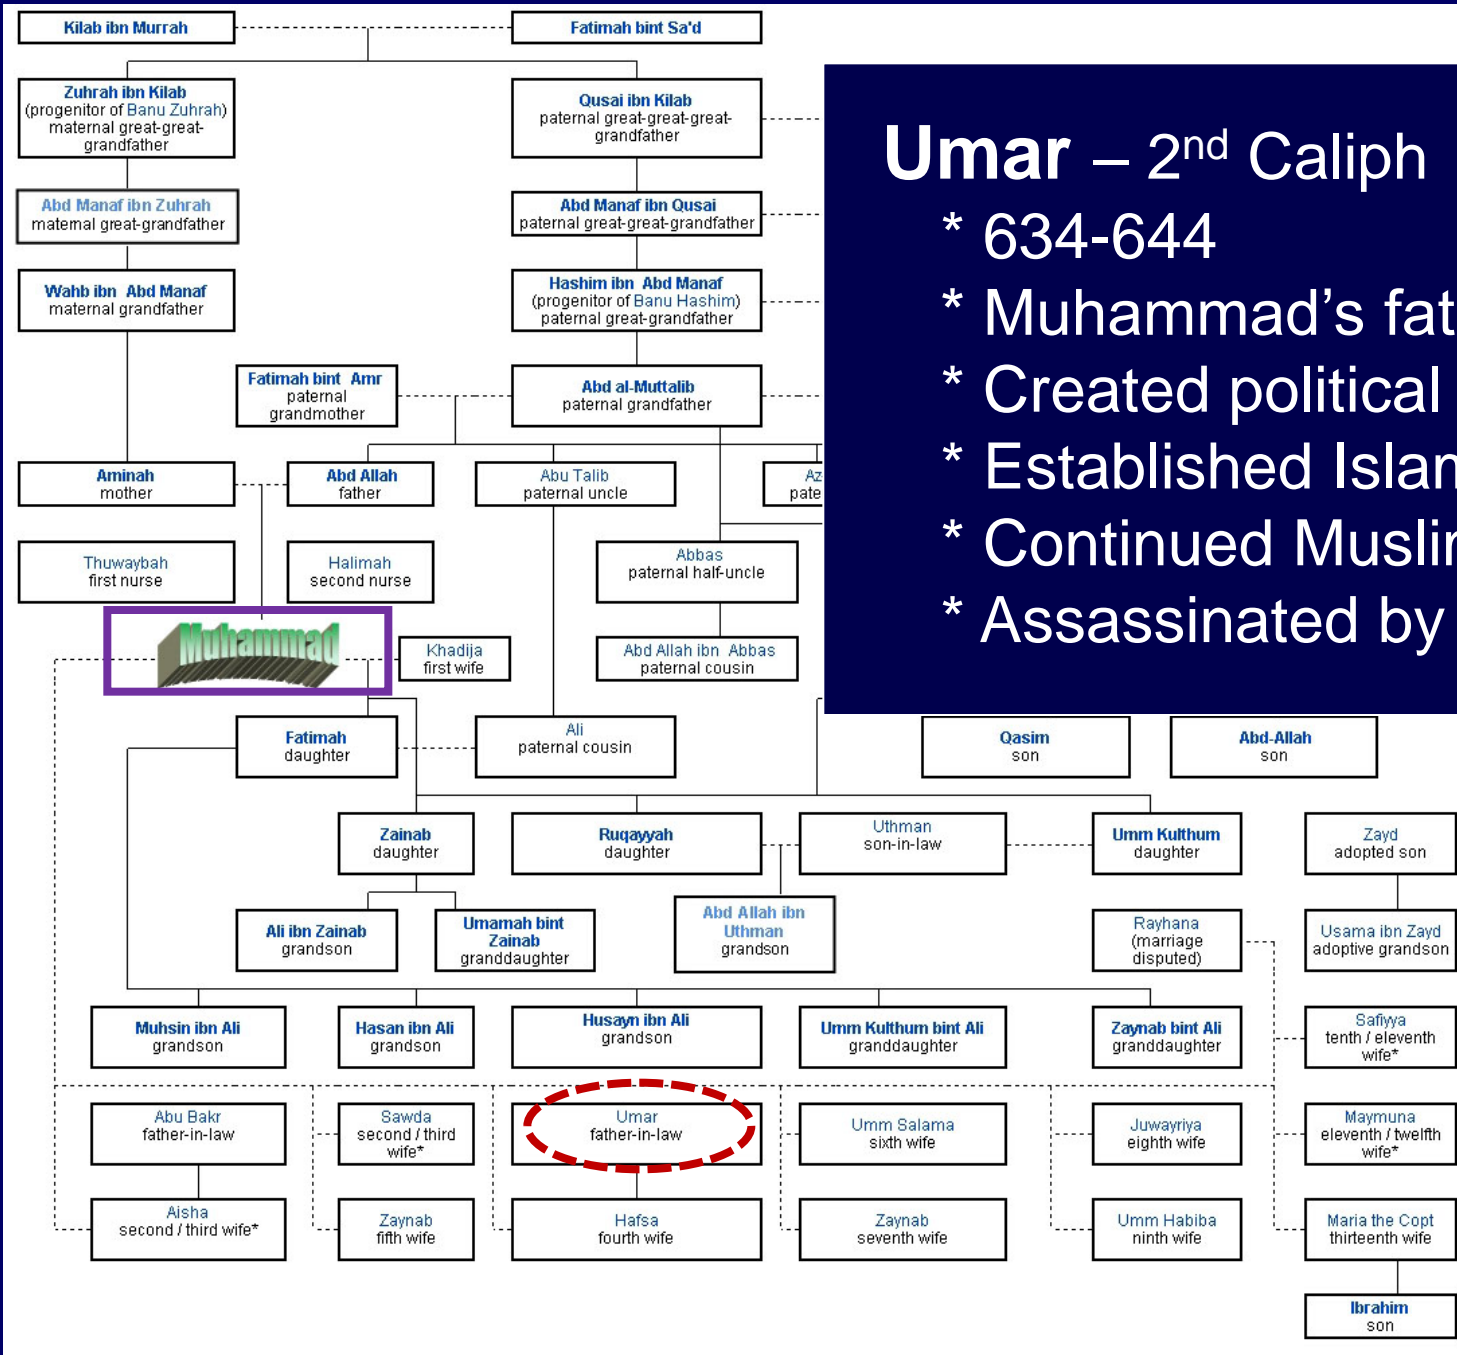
Kilab ibn Murrah

Fatimah bint Sa'd

Zuhrah ibn Kilab
(progenitor of Banu Zuhrah)
maternal great-great-grandfather

Qusai ibn Kilab
paternal great-great-great-grandfather

Abd Manaf ibn Zuhrah
maternal great-grandfather

Abd Manaf ibn Qusai
paternal great-great-grandfather

Wahb ibn Abd Manaf
maternal grandfather

Hashim ibn Abd Manaf
(progenitor of Banu Hashim)
paternal great-grandfather

Fatimah bint Amr
paternal grandmother

Abd al-Muttalib
paternal grandfather

Aminah
mother

Abd Allah
father

Abu Talib
paternal uncle

Az
pate

Thuwaybah
first nurse

Halimah
second nurse

Abbas
paternal half-uncle

Muhammad

Khadija
first wife

Abd Allah ibn Abbas
paternal cousin

Umar – 2$^{nd}$ Caliph
* 634-644
* Muhammad's fat
* Created political
* Established Islan
* Continued Muslir
* Assassinated by

Fatimah
daughter

Ali
paternal cousin

Qasim
son

Abd-Allah
son

Zainab
daughter

Ruqayyah
daughter

Uthman
son-in-law

Umm Kulthum
daughter

Zayd
adopted son

Ali ibn Zainab
grandson

Umamah bint Zainab
granddaughter

Abd Allah ibn Uthman
grandson

Rayhana
(marriage disputed)

Usama ibn Zayd
adoptive grandson

Muhsin ibn Ali
grandson

Hasan ibn Ali
grandson

Husayn ibn Ali
grandson

Umm Kulthum bint Ali
granddaughter

Zaynab bint Ali
granddaughter

Safiyya
tenth / eleventh wife*

Abu Bakr
father-in-law

Sawda
second / third wife*

Umar
father-in-law

Umm Salama
sixth wife

Juwayriya
eighth wife

Maymuna
eleventh / twelfth wife*

Aisha
second / third wife*

Zaynab
fifth wife

Hafsa
fourth wife

Zaynab
seventh wife

Umm Habiba
ninth wife

Maria the Copt
thirteenth wife

Ibrahim
son